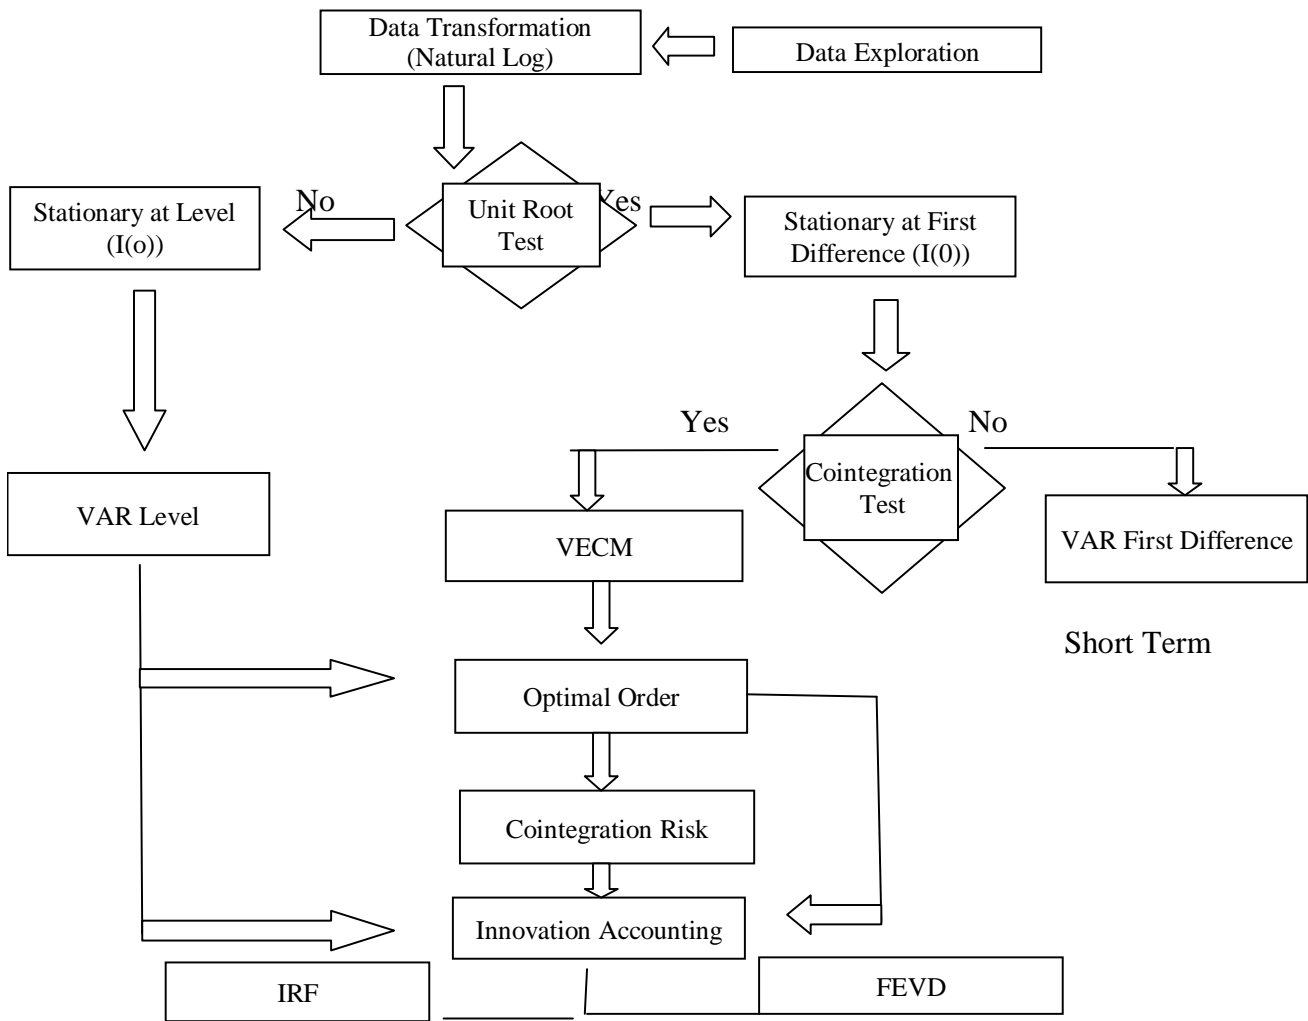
Data Transformation (Natural Log)

Data Exploration

Unit Root Test

No

Yes

Stationary at Level (I(o))

Stationary at First Difference (I(0))

Yes

No

Cointegration Test

VAR Level

VECM

VAR First Difference

Short Term

Optimal Order

Cointegration Risk

Innovation Accounting

IRF

FEVD